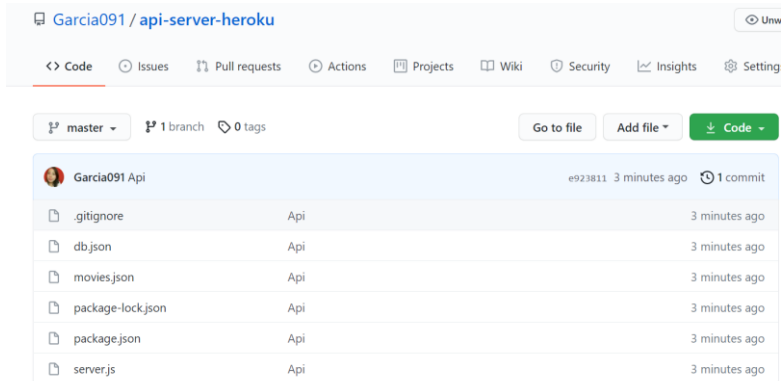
Garcia091 / api-server-heroku

Unw

<> Code
Issues
Pull requests
Actions
Projects
Wiki
Security
Insights
Setting

master
1 branch
0 tags
Go to file
Add file
Code

Garcia091 Api
e923811 3 minutes ago
1 commit

| | | |
|---|---|---|
| .gitignore | Api | 3 minutes ago |
| db.json | Api | 3 minutes ago |
| movies.json | Api | 3 minutes ago |
| package-lock.json | Api | 3 minutes ago |
| package.json | Api | 3 minutes ago |
| server.js | Api | 3 minutes ago |